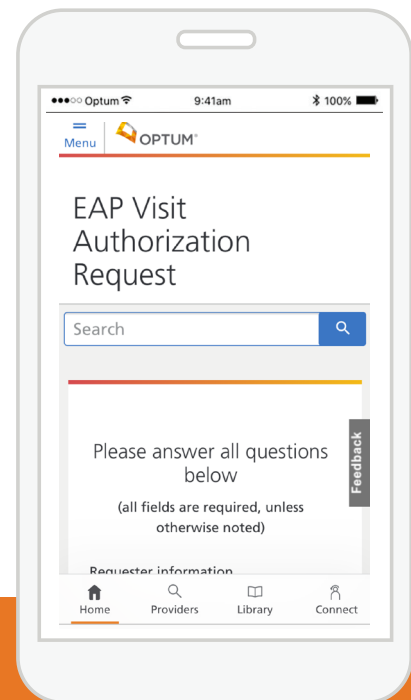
●●●○○ Optum 9:41am 100%

Menu OPTUM®

EAP Visit Authorization Request

Search

Feedback

Please answer all questions below

(all fields are required, unless otherwise noted)

Requester information

Home Providers Library Connect